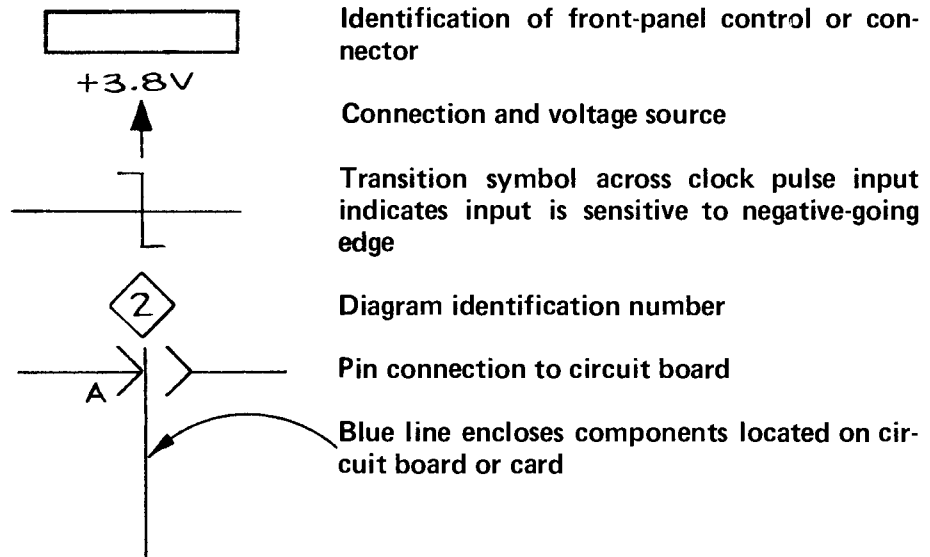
Identification of front-panel control or connector

+3.8V

Connection and voltage source

Transition symbol across clock pulse input indicates input is sensitive to negative-going edge

2

Diagram identification number

A

Pin connection to circuit board

Blue line encloses components located on circuit board or card